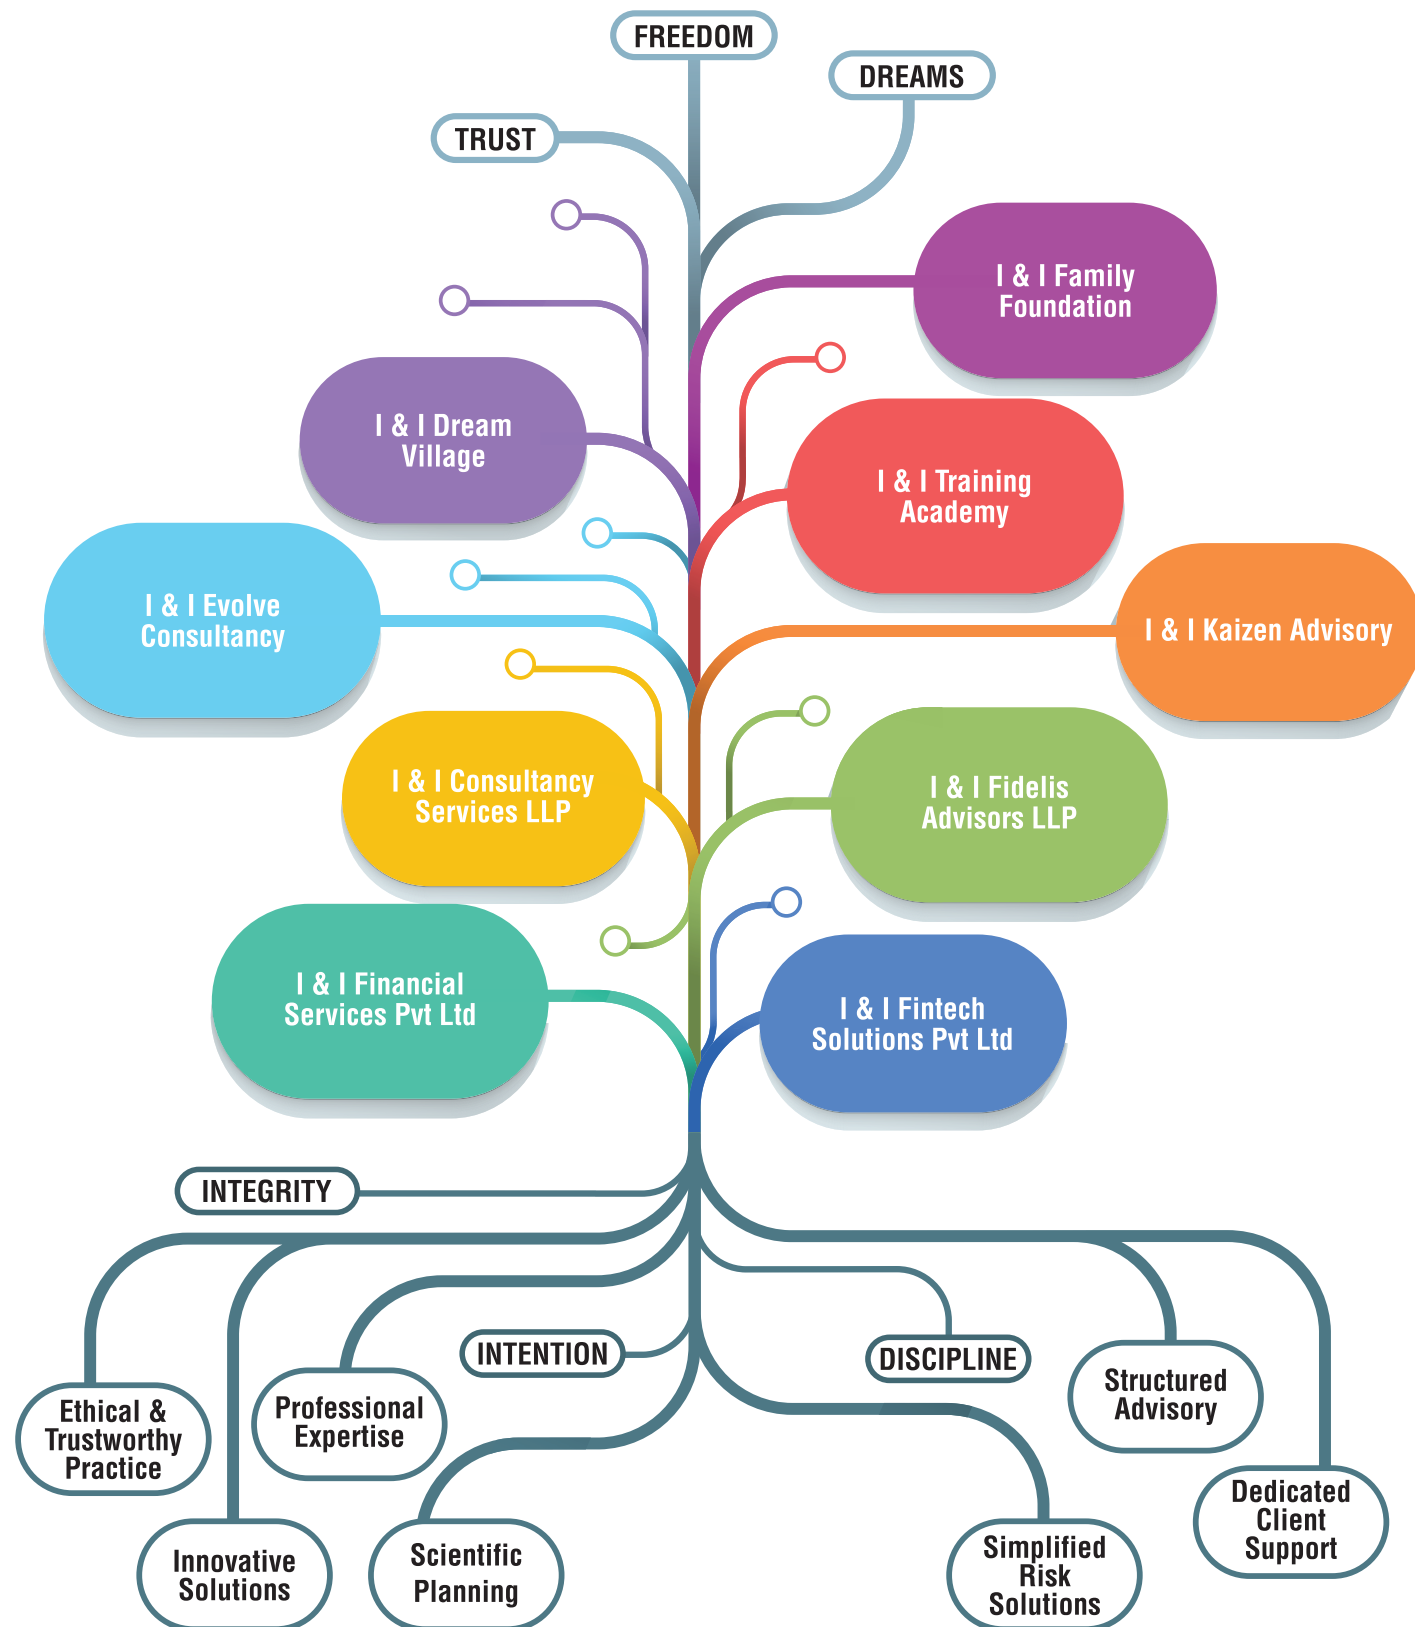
FREEDOM

DREAMS

TRUST

I & I Family Foundation

I & I Dream Village

I & I Training Academy

I & I Evolve Consultancy

I & I Kaizen Advisory

I & I Consultancy Services LLP

I & I Fidelis Advisors LLP

I & I Financial Services Pvt Ltd

I & I Fintech Solutions Pvt Ltd

INTEGRITY

INTENTION

DISCIPLINE

Ethical & Trustworthy Practice

Professional Expertise

Structured Advisory

Dedicated Client Support

Innovative Solutions

Scientific Planning

Simplified Risk Solutions